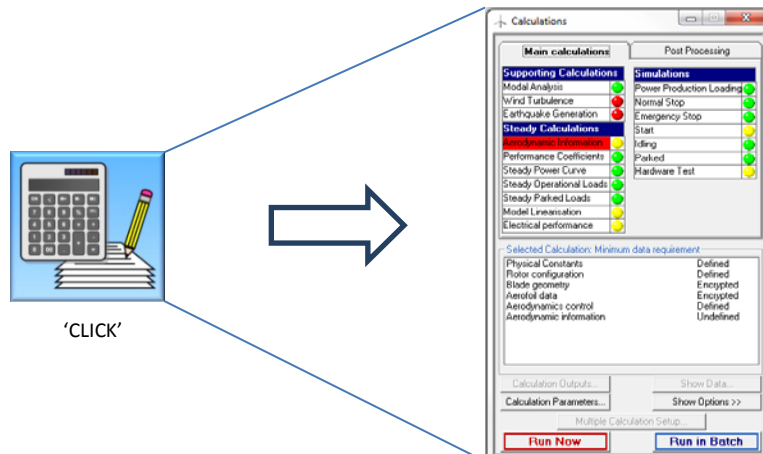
'CLICK'

Calculations

Main calculations | Post Processing

Supporting Calculations
Modal Analysis
Wind Turbulence
Earthquake Generation

Steady Calculations
Aerodynamic Information
Performance Coefficients
Steady Power Curve
Steady Operational Loads
Steady Parked Loads
Model Linearisation
Electrical performance

Simulations
Power Production Loading
Normal Stop
Emergency Stop
Start
Idling
Parked
Hardware Test

Selected Calculation: Minimum data requirement

| | |
|---|---|
| Physical Constants | Defined |
| Rotor configuration | Defined |
| Blade geometry | Encrypted |
| Aerofoil data | Encrypted |
| Aerodynamics control | Defined |
| Aerodynamic information | Undefined |

Calculation Outputs... | Show Data...
Calculation Parameters... | Show Options >>
Multiple Calculation Setup...
Run Now | Run in Batch